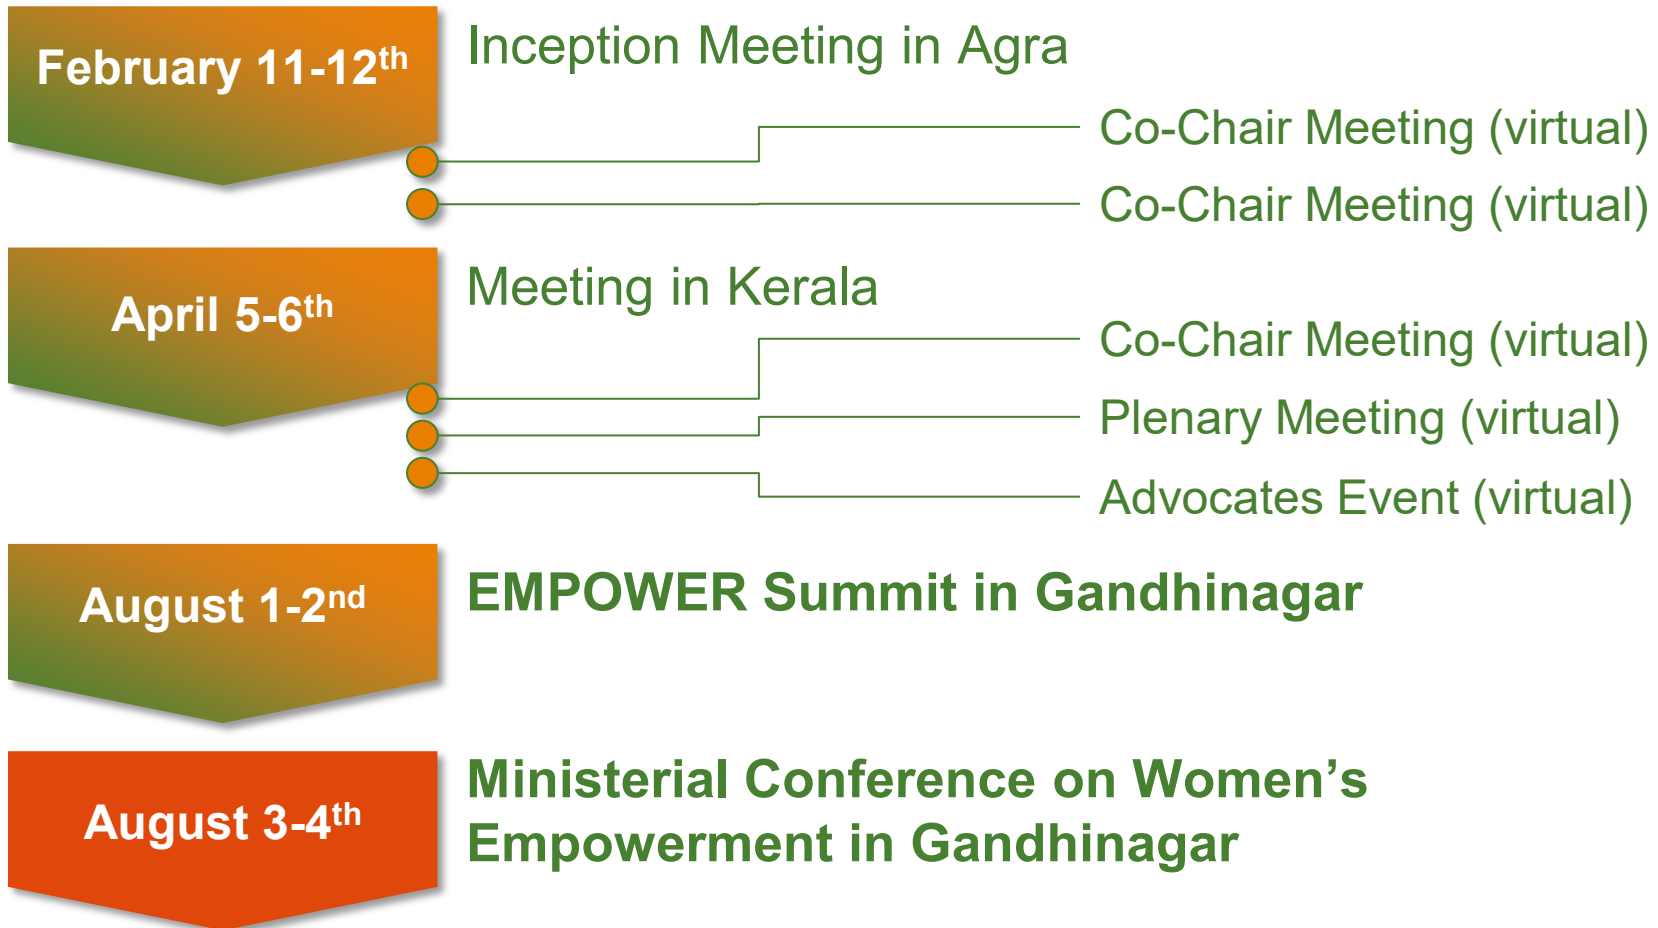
February 11-12$^{th}$

Inception Meeting in Agra

Co-Chair Meeting (virtual)

Co-Chair Meeting (virtual)

April 5-6$^{th}$

Meeting in Kerala

Co-Chair Meeting (virtual)

Plenary Meeting (virtual)

Advocates Event (virtual)

August 1-2$^{nd}$

EMPOWER Summit in Gandhinagar

August 3-4$^{th}$

Ministerial Conference on Women's Empowerment in Gandhinagar